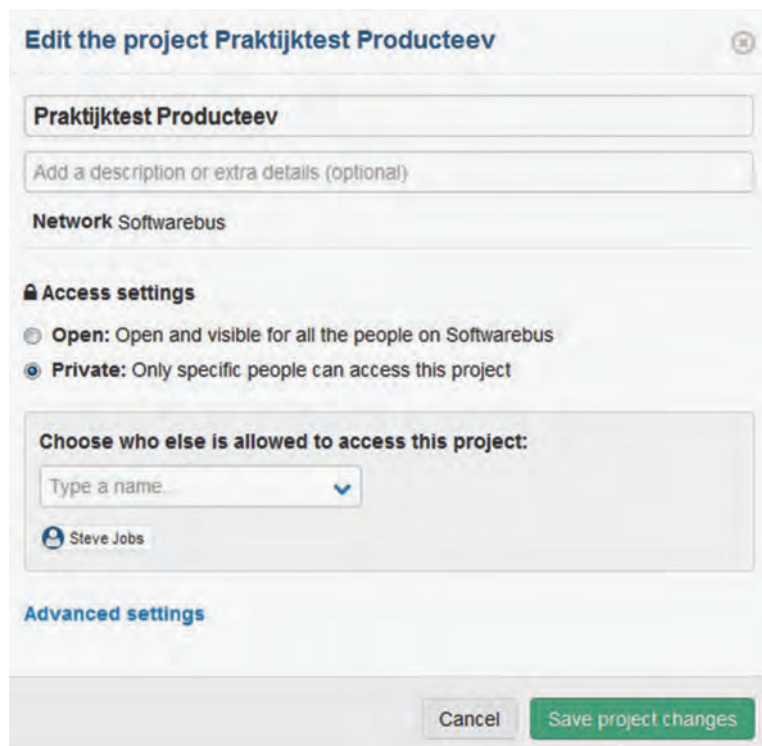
Edit the project Praktijktest Producteev

Praktijktest Producteev

Add a description or extra details (optional)

Network Softwarebus

Access settings

Open: Open and visible for all the people on Softwarebus

Private: Only specific people can access this project

Choose who else is allowed to access this project:

Type a name...

Steve Jobs

Advanced settings

Cancel

Save project changes